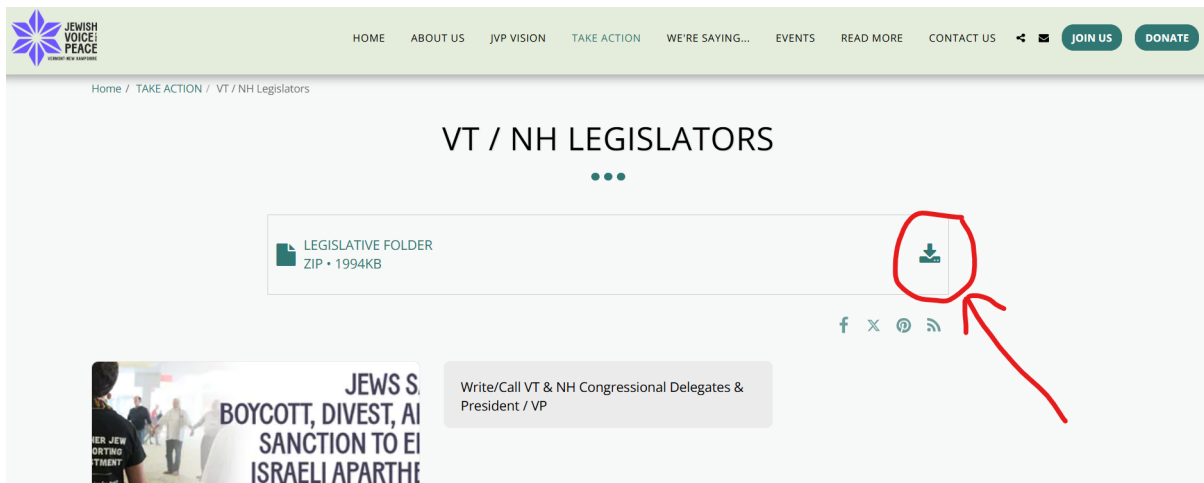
JEWISH VOICE for PEACE
VERMONT-NEW HAMPSHIRE

HOME ABOUT US JVP VISION TAKE ACTION WE'RE SAYING... EVENTS READ MORE CONTACT US JOIN US DONATE

Home / TAKE ACTION / VT / NH Legislators

VT / NH LEGISLATORS

LEGISLATIVE FOLDER
ZIP • 1994KB

JEWS S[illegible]
BOYCOTT, DIVEST, A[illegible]
SANCTION TO E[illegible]
ISRAELI APARTHE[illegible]

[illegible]ER JEW
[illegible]ORTING
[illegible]STMENT

Write/Call VT & NH Congressional Delegates & President / VP